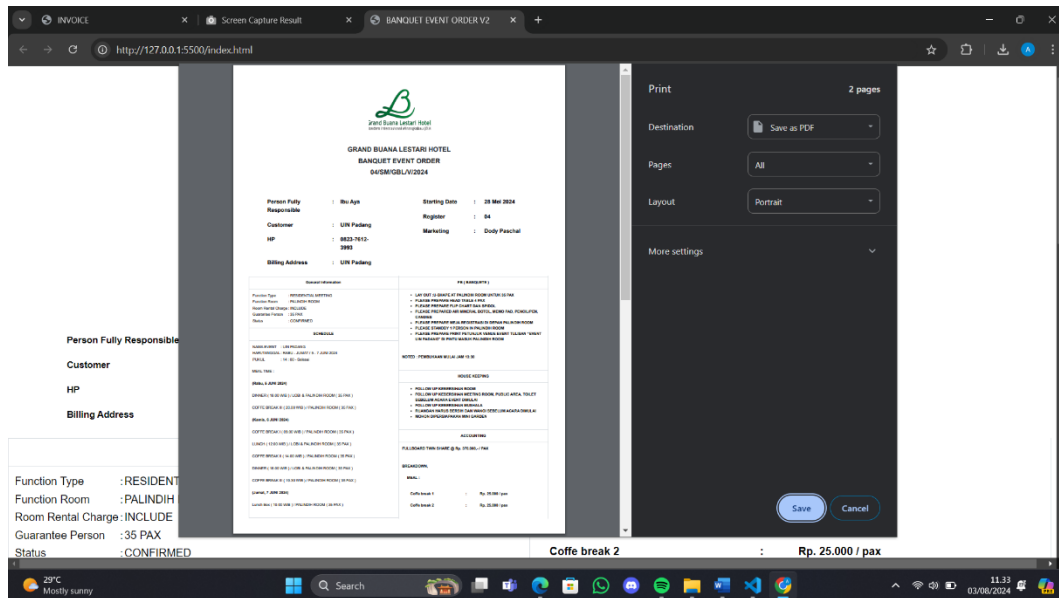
INVOICE
Screen Capture Result
BANQUET EVENT ORDER V2
http://127.0.0.1:5500/index.html

Grand Buana Lestari Hotel

GRAND BUANA LESTARI HOTEL
BANQUET EVENT ORDER
04/SM/GBL/V/2024

Person Fully Responsible : Ibu Aya
Customer : UIN Padang
HP : 0823-7612-3993
Billing Address : UIN Padang

Starting Date : 28 Mei 2024
Register : 04
Marketing : Dody Paschal

General Information
FO ( BANQUETS )
SCHEDULE
HOUSE KEEPING
ACCOUNTING

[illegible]

Print
2 pages
Destination
Save as PDF
Pages
All
Layout
Portrait
More settings
Save
Cancel

Person Fully Responsible
Customer
HP
Billing Address

Function Type : RESIDENT
Function Room : PALINDIH
Room Rental Charge : INCLUDE
Guarantee Person : 35 PAX
Status : CONFIRMED

Coffe break 2 : Rp. 25.000 / pax

29°C
Mostly sunny
Search
11.33
03/08/2024